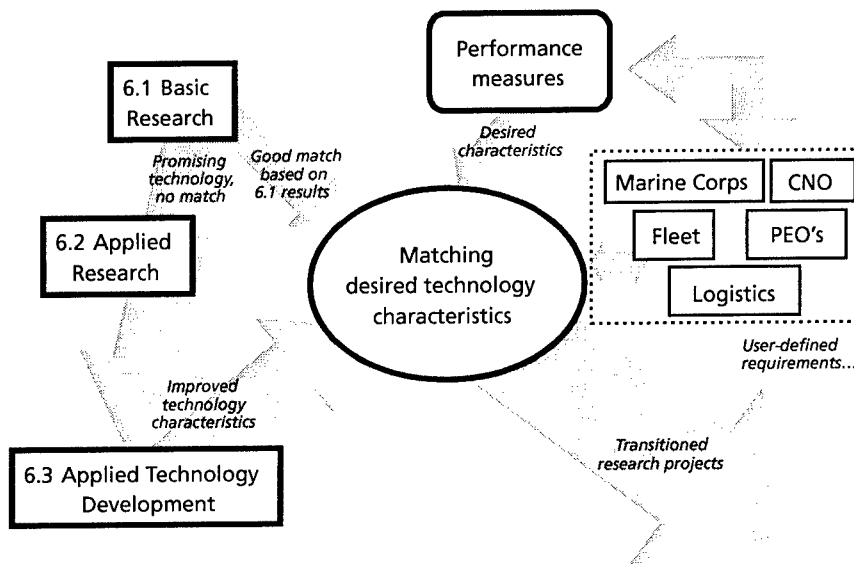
Performance measures

6.1 Basic Research

Desired characteristics

Promising technology, no match

Good match based on 6.1 results

Marine Corps

CNO

6.2 Applied Research

Matching desired technology characteristics

Fleet

PEO's

Logistics

User-defined requirements...

Improved technology characteristics

Transitioned research projects

6.3 Applied Technology Development